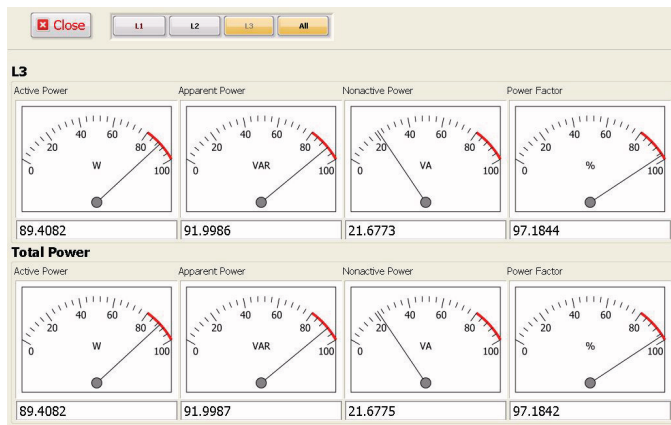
Close L1 L2 L3 All

L3

Active Power
0 20 40 60 80 100
W
89.4082

Apparent Power
0 20 40 60 80 100
VAR
91.9986

Nonactive Power
0 20 40 60 80 100
VA
21.6773

Power Factor
0 20 40 60 80 100
%
97.1844

Total Power

Active Power
0 20 40 60 80 100
W
89.4082

Apparent Power
0 20 40 60 80 100
VAR
91.9987

Nonactive Power
0 20 40 60 80 100
VA
21.6775

Power Factor
0 20 40 60 80 100
%
97.1842